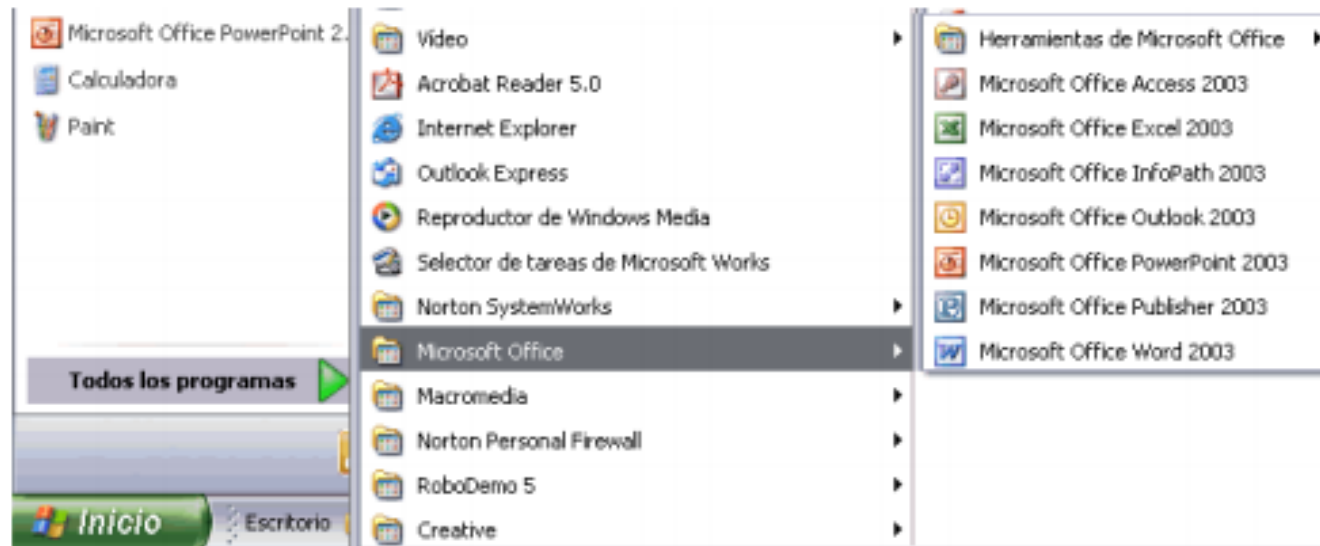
Microsoft Office PowerPoint 2.
Calculadora
Paint
Todos los programas
Inicio
Escritorio

Video
Acrobat Reader 5.0
Internet Explorer
Outlook Express
Reproductor de Windows Media
Selector de tareas de Microsoft Works
Norton SystemWorks
Microsoft Office
Macromedia
Norton Personal Firewall
RoboDemo 5
Creative

Herramientas de Microsoft Office
Microsoft Office Access 2003
Microsoft Office Excel 2003
Microsoft Office InfoPath 2003
Microsoft Office Outlook 2003
Microsoft Office PowerPoint 2003
Microsoft Office Publisher 2003
Microsoft Office Word 2003